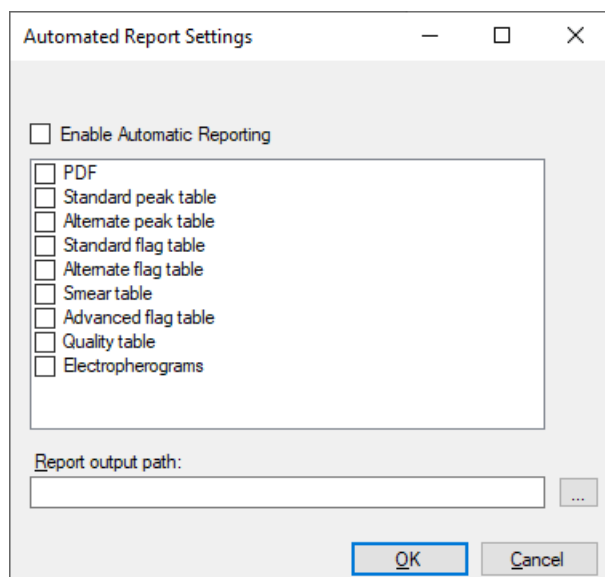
Automated Report Settings

Enable Automatic Reporting

PDF
Standard peak table
Alternate peak table
Standard flag table
Alternate flag table
Smear table
Advanced flag table
Quality table
Electropherograms

Report output path:

...

OK

Cancel